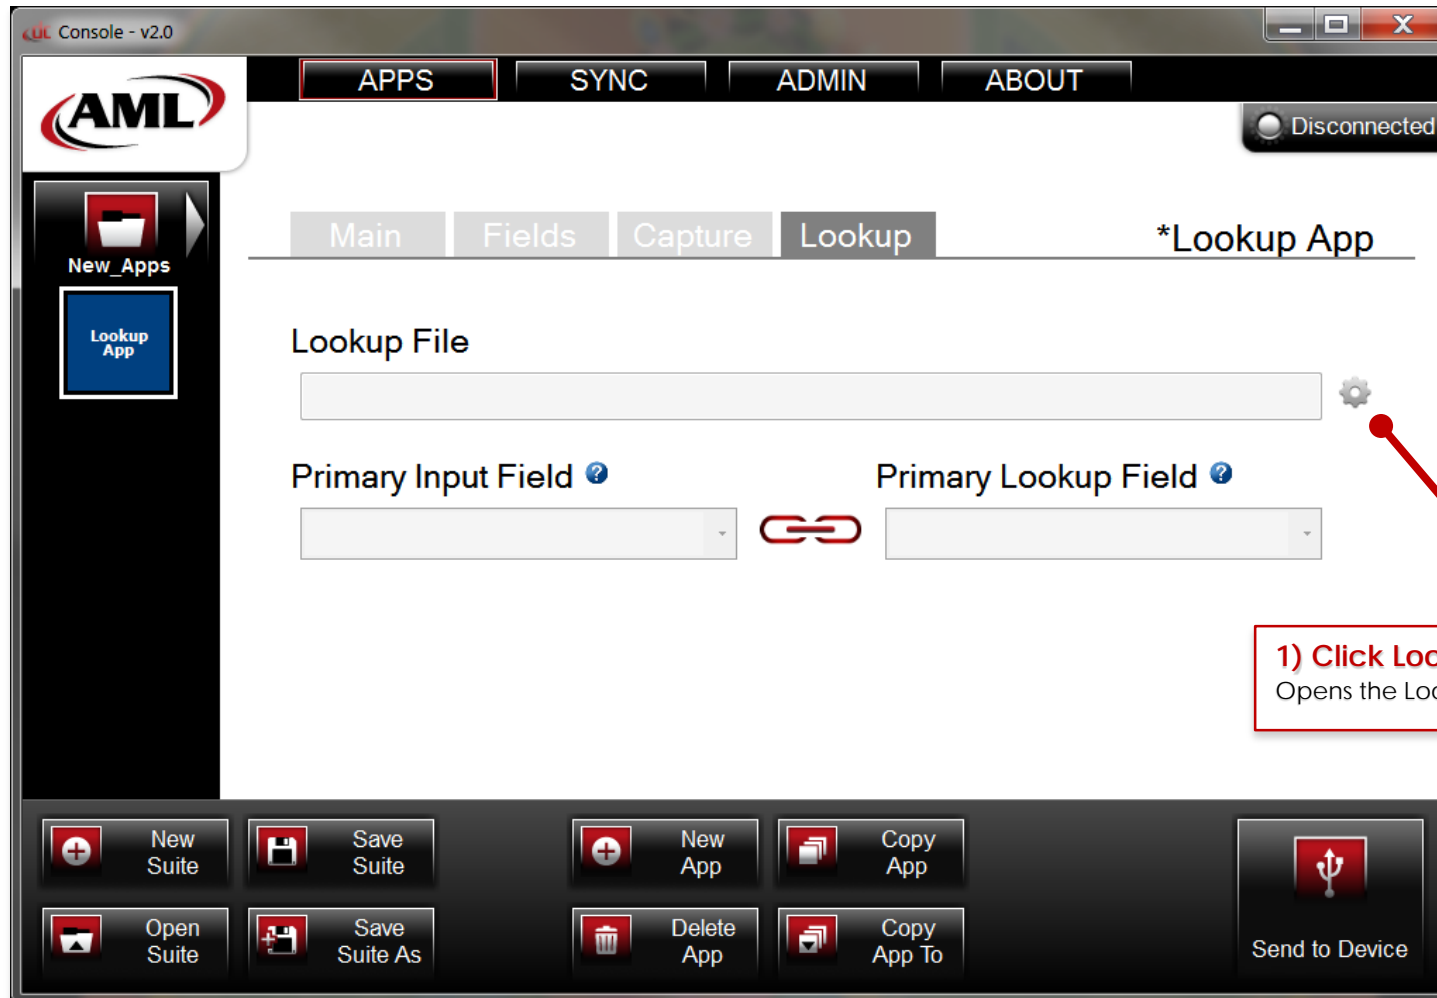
Console - v2.0

AML

APPS
SYNC
ADMIN
ABOUT

Disconnected

New_Apps

Lookup App

Main
Fields
Capture
Lookup

*Lookup App

Lookup File

Primary Input Field

Primary Lookup Field

1) Click Loc
Opens the Loc

New Suite
Save Suite
New App
Copy App
Open Suite
Save Suite As
Delete App
Copy App To
Send to Device